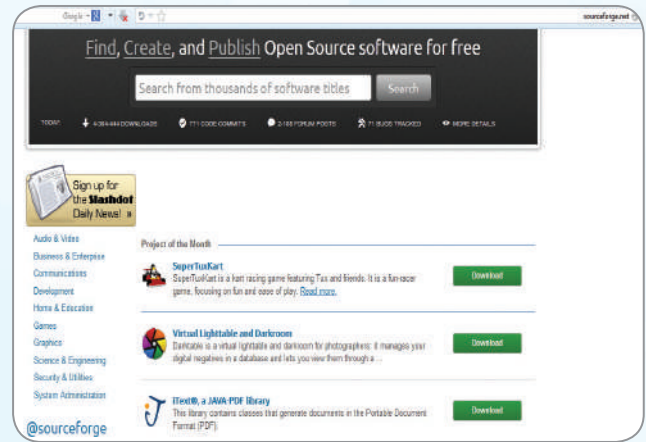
Google

sourceforge.net

Find, Create, and Publish Open Source software for free

Search from thousands of software titles

Search

TODAY: 4,384,444 DOWNLOADS 771 CODE COMMITS 2,188 FORUM POSTS 71 BUGS TRACKED MORE DETAILS

Sign up for the Slashdot Daily News!

Audio & Video
Business & Enterprise
Communications
Development
Home & Education
Games
Graphics
Science & Engineering
Security & Utilities
System Administration

@sourceforge

Project of the Month

SuperTuxKart
SuperTuxKart is a kart racing game featuring Tux and friends. It is a fun racer game, focusing on fun and ease of play. Read more.

Download

Virtual Lighttable and Darkroom
Darktable is a virtual lighttable and darkroom for photographers: it manages your digital negatives in a database and lets you view them through a ...

Download

iText®, a JAVA-PDF library
This library contains classes that generate documents in the Portable Document Format (PDF)

Download